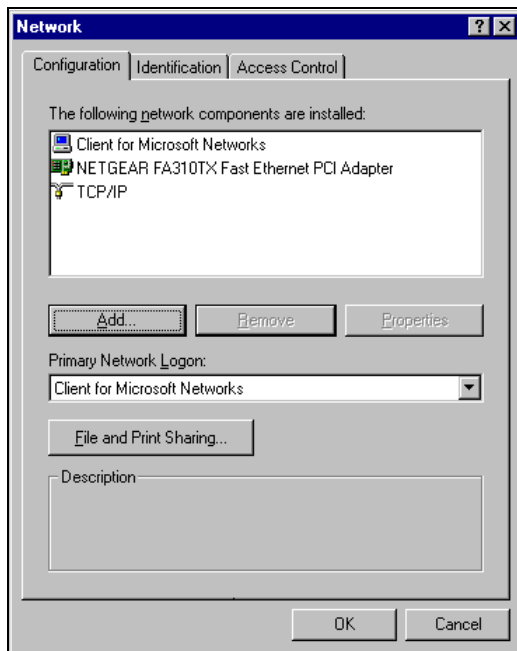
Network ? X

Configuration | Identification | Access Control

The following network components are installed:

Client for Microsoft Networks
NETGEAR FA310TX Fast Ethernet PCI Adapter
TCP/IP

Add... Remove Properties

Primary Network Logon:

Client for Microsoft Networks

File and Print Sharing...

Description

OK Cancel